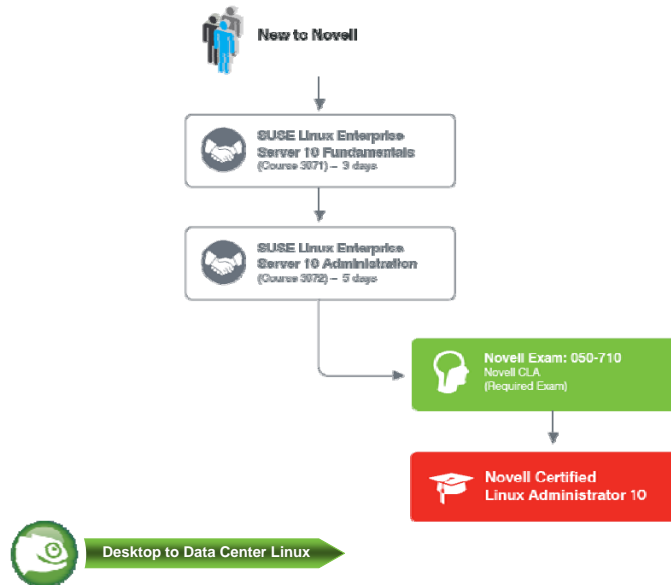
New to Novell

SUSE Linux Enterprise Server 10 Fundamentals
(Course 3071) – 3 days

SUSE Linux Enterprise Server 10 Administration
(Course 3072) – 5 days

Novell Exam: 050-710
Novell CLA
(Required Exam)

Novell Certified Linux Administrator 10

Desktop to Data Center Linux